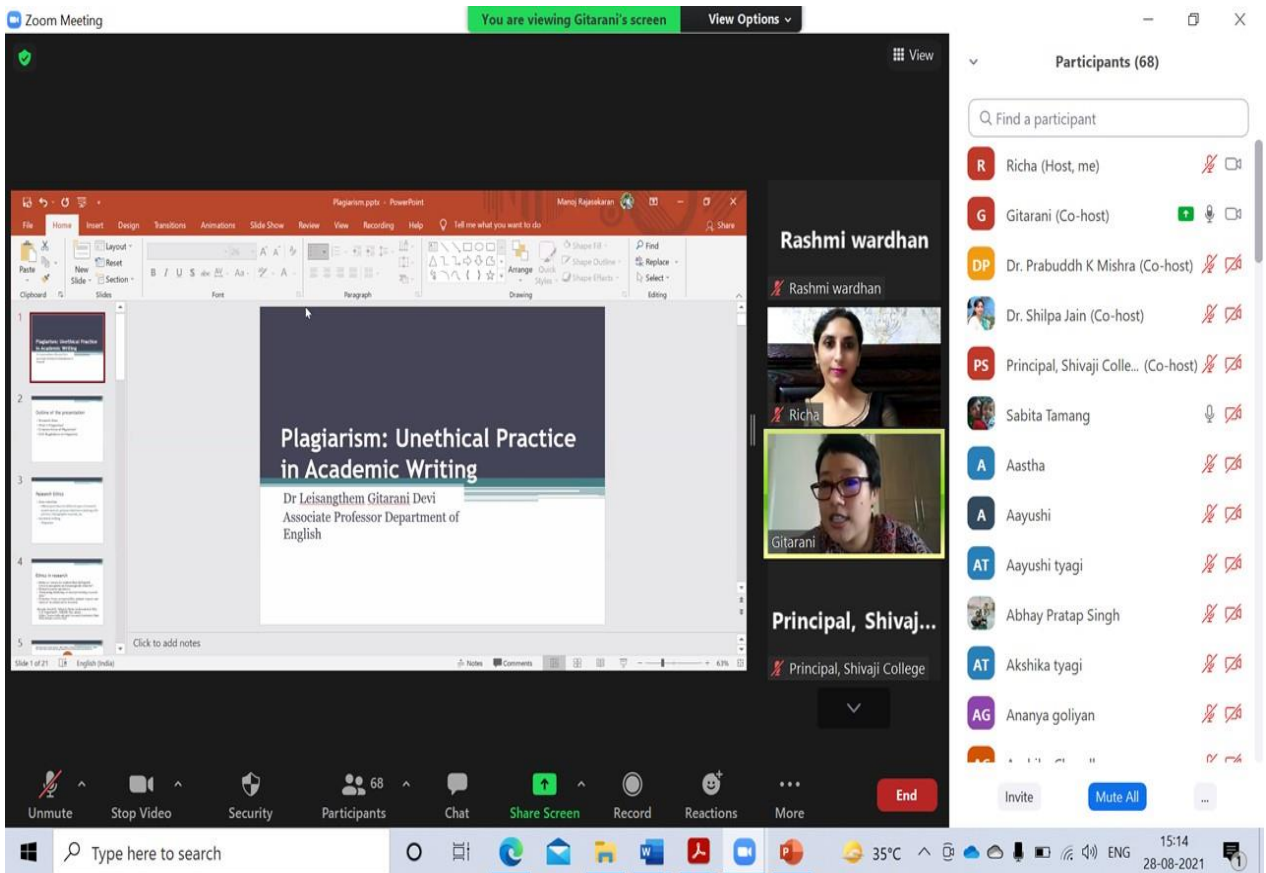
Zoom Meeting

You are viewing Gitarani's screen

View Options

View

Plagiarism.pptx - PowerPoint

Manoj Rajasekaran

File Home Insert Design Transitions Animations Slide Show Review View Recording Help Tell me what you want to do

Share

Paste Clipboard New Slide Layout Reset Section Slides Font Paragraph Arrange Quick Styles Shape Fill Shape Outline Shape Effects Drawing Find Replace Select Editing

Plagiarism: Unethical Practice in Academic Writing

Dr Leisangthem Gitarani Devi
Associate Professor Department of English

Click to add notes

Slide 1 of 21 English (India) Notes Comments 63%

Rashmi wardhan

Rashmi wardhan

Richa

Gitarani

Principal, Shivaj...

Principal, Shivaji College

Participants (68)

Find a participant

Richa (Host, me)

Gitarani (Co-host)

Dr. Prabuddh K Mishra (Co-host)

Dr. Shilpa Jain (Co-host)

Principal, Shivaji Colle... (Co-host)

Sabita Tamang

Aastha

Aayushi

Aayushi tyagi

Abhay Pratap Singh

Akshika tyagi

Ananya goliyan

Unmute Stop Video Security 68 Participants Chat Share Screen Record Reactions More End

Invite Mute All ...

Type here to search

35°C ENG 15:14 28-08-2021